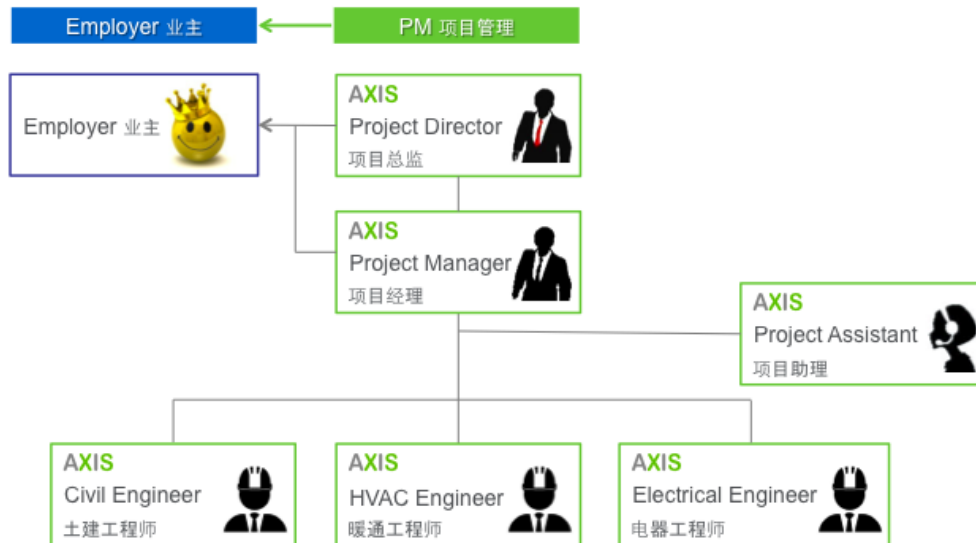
Employer 业主

PM 项目管理

Employer 业主

AXIS
Project Director
项目总监

AXIS
Project Manager
项目经理

AXIS
Project Assistant
项目助理

AXIS
Civil Engineer
土建工程师

AXIS
HVAC Engineer
暖通工程师

AXIS
Electrical Engineer
电器工程师